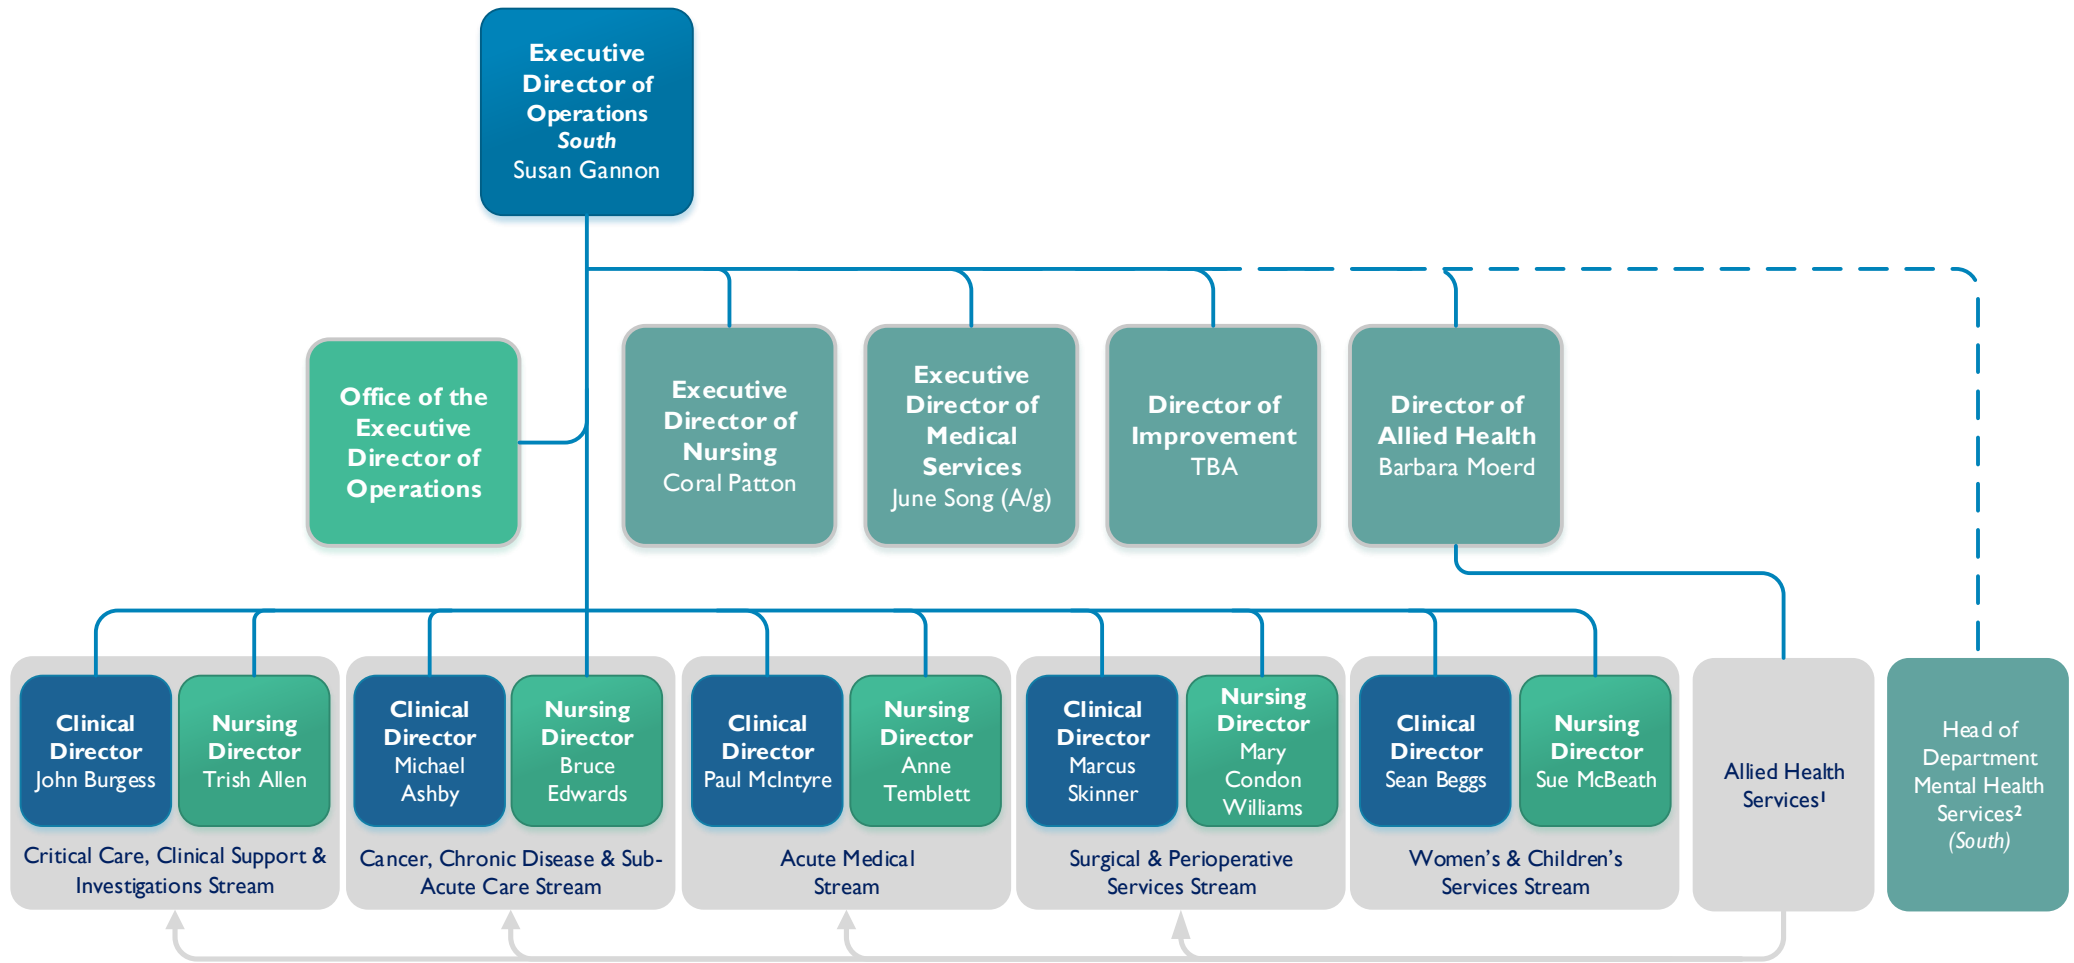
Executive Director of Operations
*South*
Susan Gannon

Office of the Executive Director of Operations

Executive Director of Nursing
Coral Patton

Executive Director of Medical Services
June Song (A/g)

Director of Improvement
TBA

Director of Allied Health
Barbara Moerd

Clinical Director
John Burgess

Nursing Director
Trish Allen

Critical Care, Clinical Support & Investigations Stream

Clinical Director
Michael Ashby

Nursing Director
Bruce Edwards

Cancer, Chronic Disease & Sub-Acute Care Stream

Clinical Director
Paul McIntyre

Nursing Director
Anne Temblett

Acute Medical Stream

Clinical Director
Marcus Skinner

Nursing Director
Mary Condon Williams

Surgical & Perioperative Services Stream

Clinical Director
Sean Beggs

Nursing Director
Sue McBeath

Women's & Children's Services Stream

Allied Health Services$^1$

Head of Department Mental Health Services$^2$
*(South)*